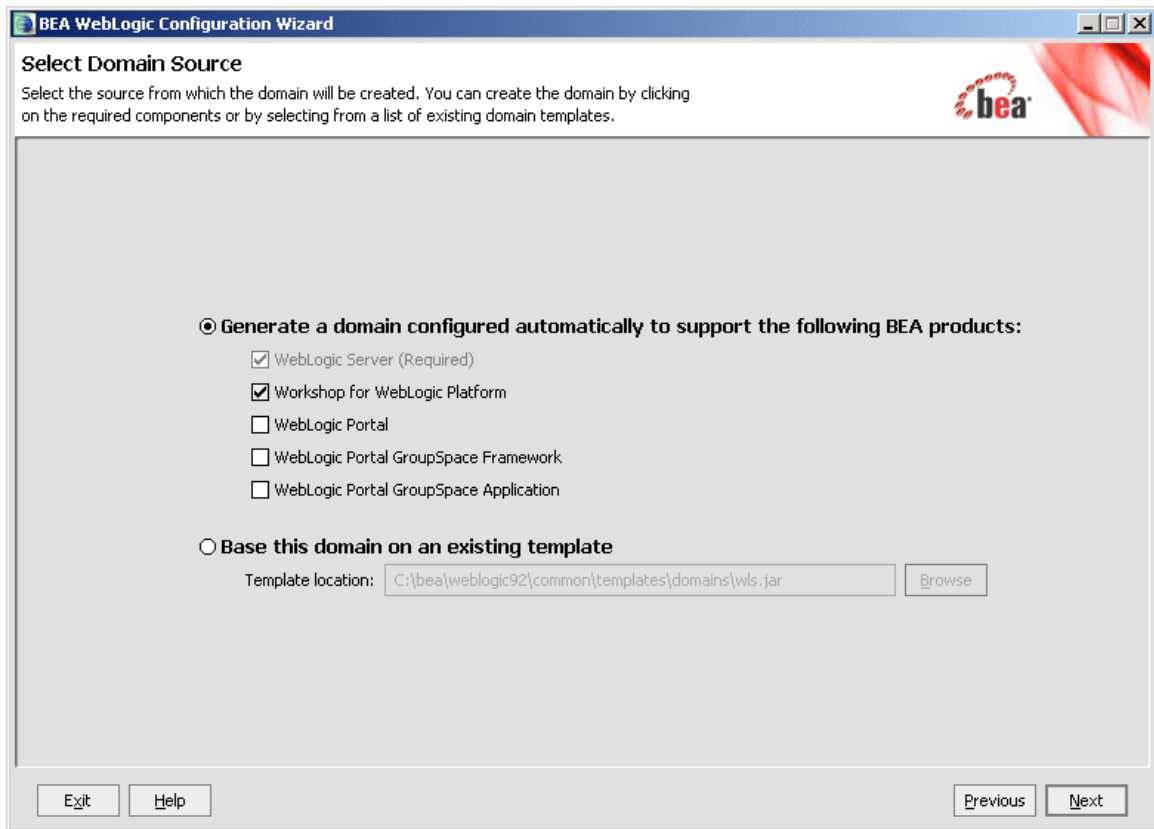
BEA WebLogic Configuration Wizard

Select Domain Source

Select the source from which the domain will be created. You can create the domain by clicking on the required components or by selecting from a list of existing domain templates.

bea

Generate a domain configured automatically to support the following BEA products:

WebLogic Server (Required)

Workshop for WebLogic Platform

WebLogic Portal

WebLogic Portal GroupSpace Framework

WebLogic Portal GroupSpace Application

Base this domain on an existing template

Template location: C:\bea\weblogic92\common\templates\domains\wls.jar Browse

Exit Help Previous Next